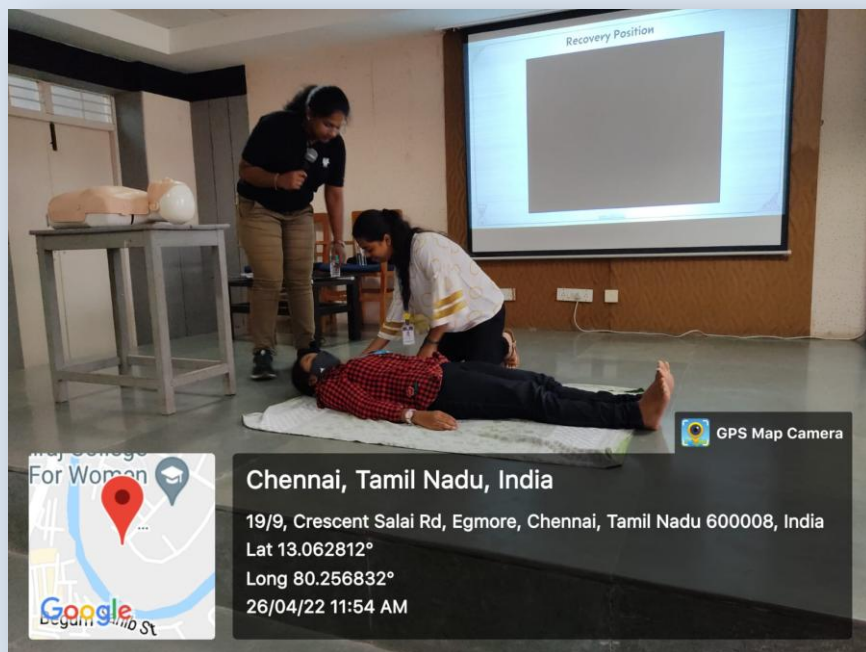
Recovery Position

GPS Map Camera

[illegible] College For Women

Google

Begum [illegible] St

Chennai, Tamil Nadu, India

19/9, Crescent Salai Rd, Egmore, Chennai, Tamil Nadu 600008, India

Lat 13.062812°

Long 80.256832°

26/04/22 11:54 AM